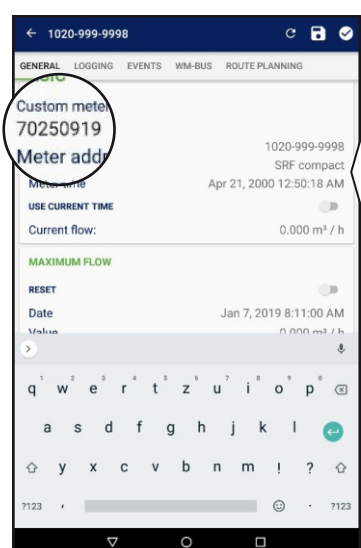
← 1020-999-9998

GENERAL LOGGING EVENTS WM-BUS ROUTE PLANNING

Custom meter
70250919
Meter addr

1020-999-9998
SRF compact

Meter time Apr 21, 2000 12:50:18 AM

USE CURRENT TIME

Current flow: 0.000 m³ / h

MAXIMUM FLOW

RESET

Date Jan 7, 2019 8:11:00 AM

Value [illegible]

q w e r t z u i o p
a s d f g h j k l
y x c v b n m ! ?
?123 , .